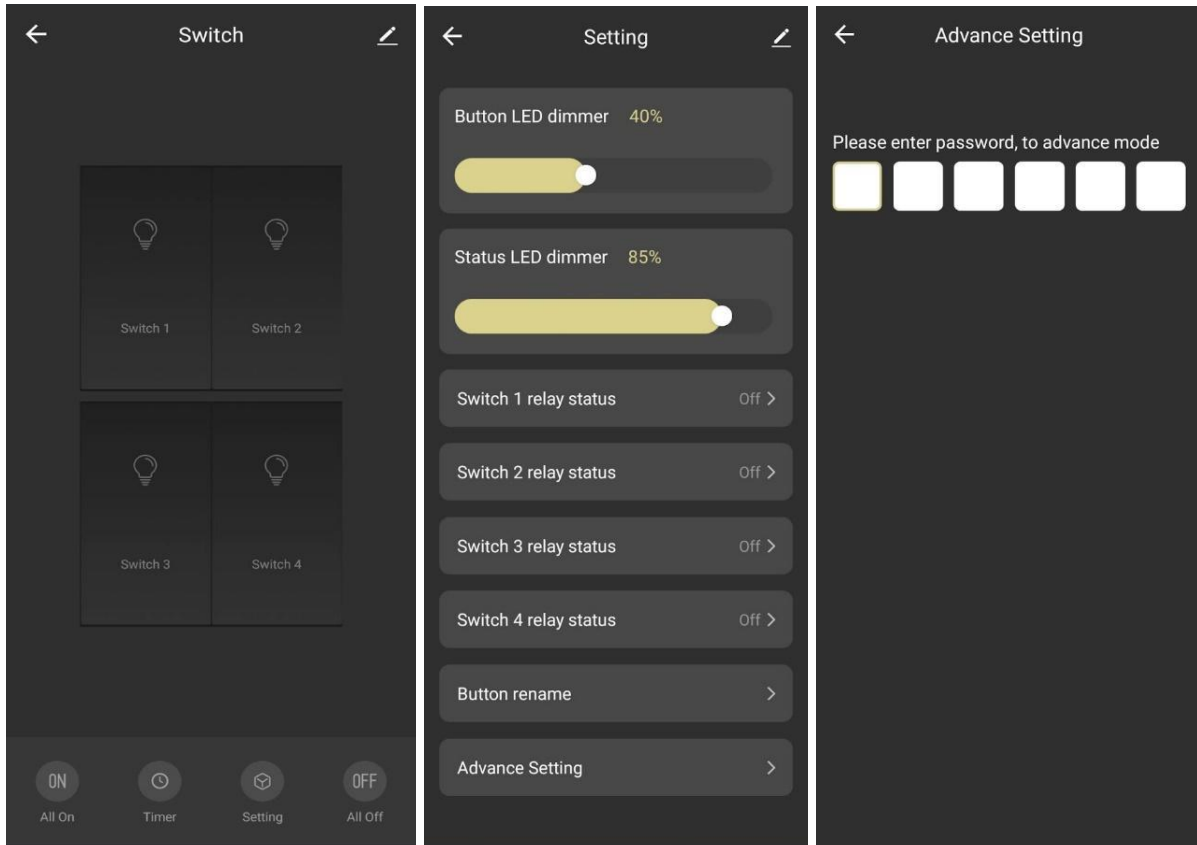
Switch

Switch 1
Switch 2
Switch 3
Switch 4

ON
All On
Timer
Setting
OFF
All Off

Setting

Button LED dimmer 40%

Status LED dimmer 85%

Switch 1 relay status Off >

Switch 2 relay status Off >

Switch 3 relay status Off >

Switch 4 relay status Off >

Button rename >

Advance Setting >

Advance Setting

Please enter password, to advance mode